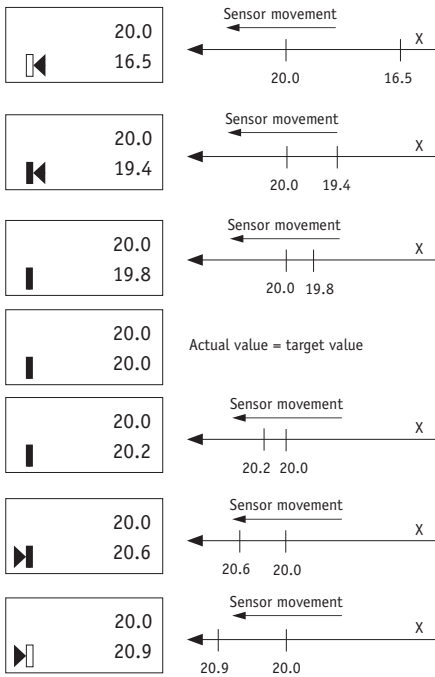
20.0
16.5

Sensor movement
X
20.0
16.5

20.0
19.4

Sensor movement
X
20.0
19.4

20.0
19.8

Sensor movement
X
20.0
19.8

20.0
20.0

Actual value = target value

20.0
20.2

Sensor movement
X
20.2
20.0

20.0
20.6

Sensor movement
X
20.6
20.0

20.0
20.9

Sensor movement
X
20.9
20.0